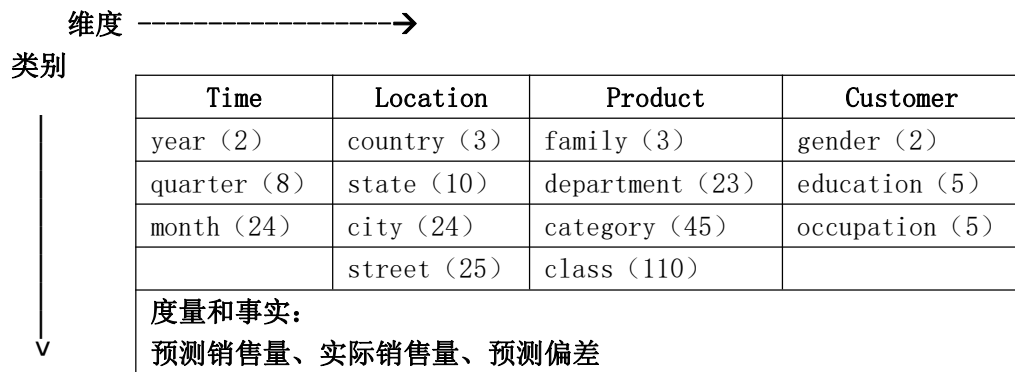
维度 ------------------→

类别

| Time | Location | Product | Customer |
|---|---|---|---|
| year（2） | country（3） | family（3） | gender（2） |
| quarter（8） | state（10） | department（23） | education（5） |
| month（24） | city（24） | category（45） | occupation（5） |
| | street（25） | class（110） | |

度量和事实：
预测销售量、实际销售量、预测偏差

v